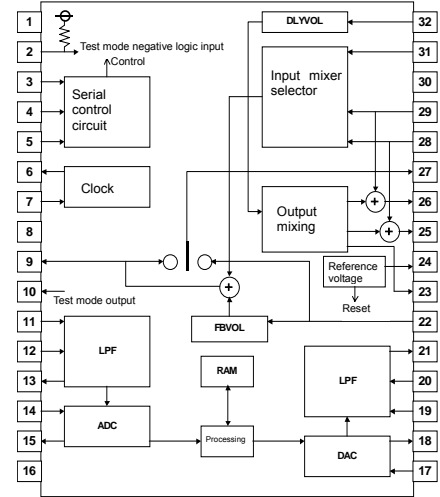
1
2 Test mode negative logic input
Control
3
4
5
Serial control circuit
6
7
Clock
8
9
10 Test mode output
11
12
13
LPF
14
15
ADC
16
DLYVOL
32
31
Input mixer selector
30
29
28
27
Output mixing
26
25
+
+
+
Reference voltage
24
23
Reset
22
FBVOL
RAM
Processing
LPF
21
20
19
DAC
18
17